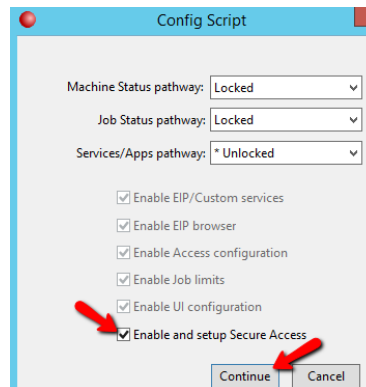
Config Script

Machine Status pathway: Locked

Job Status pathway: Locked

Services/Apps pathway: * Unlocked

Enable EIP/Custom services

Enable EIP browser

Enable Access configuration

Enable Job limits

Enable UI configuration

Enable and setup Secure Access

Continue

Cancel